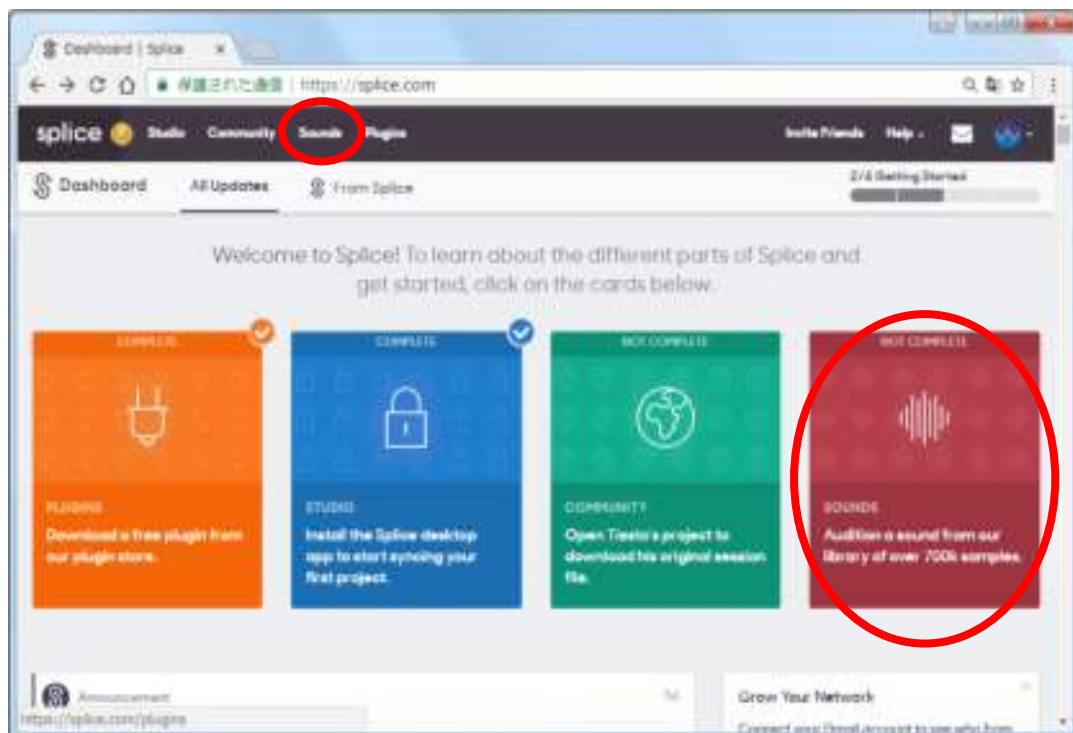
Dashboard | Splice ×

保護された通信 | https://splice.com

splice Studio Community Sounds Plugins Invite Friends Help

Dashboard All Updates From Splice 2/4 Getting Started

Welcome to Splice! To learn about the different parts of Splice and get started, click on the cards below.

COMPLETE
PLUGINS
Download a free plugin from our plugin store.

COMPLETE
STUDIO
Install the Splice desktop app to start syncing your first project.

NOT COMPLETE
COMMUNITY
Open Tiesto's project to download his original session file.

NOT COMPLETE
SOUNDS
Audition a sound from our library of over 700k samples.

Announcement

Grow Your Network
Connect your Gmail account to see who from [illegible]

https://splice.com/plugins